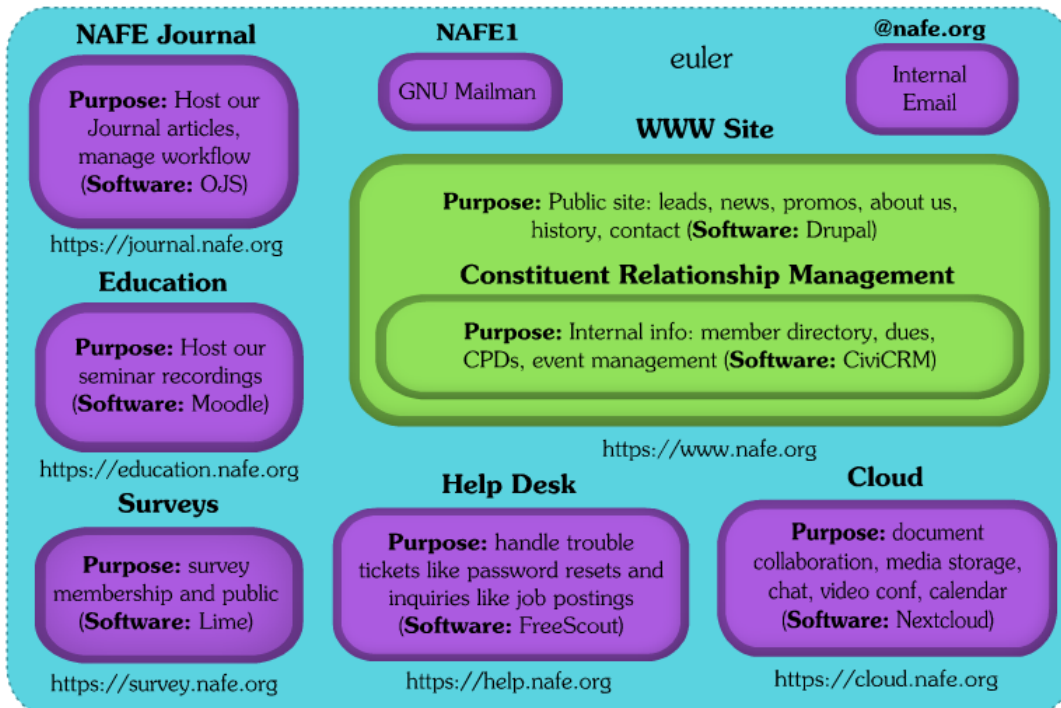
NAFE Journal

**Purpose:** Host our Journal articles, manage workflow (**Software:** OJS)

https://journal.nafe.org

NAFE1

GNU Mailman

euler

@nafe.org

Internal Email

WWW Site

**Purpose:** Public site: leads, news, promos, about us, history, contact (**Software:** Drupal)

Constituent Relationship Management

**Purpose:** Internal info: member directory, dues, CPDs, event management (**Software:** CiviCRM)

https://www.nafe.org

Education

**Purpose:** Host our seminar recordings (**Software:** Moodle)

https://education.nafe.org

Surveys

**Purpose:** survey membership and public (**Software:** Lime)

https://survey.nafe.org

Help Desk

**Purpose:** handle trouble tickets like password resets and inquiries like job postings (**Software:** FreeScout)

https://help.nafe.org

Cloud

**Purpose:** document collaboration, media storage, chat, video conf, calendar (**Software:** Nextcloud)

https://cloud.nafe.org